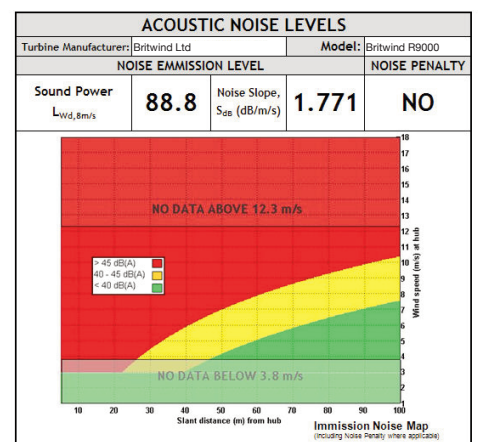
ACOUSTIC NOISE LEVELS

| Turbine Manufacturer: | Britwind Ltd | Model: | Britwind R9000 |
|---|---|---|---|

| NOISE EMMISSION LEVEL | | | | NOISE PENALTY |
|---|---|---|---|---|
| Sound Power $L_{Wd,8m/s}$ | 88.8 | Noise Slope, $S_{dB}$ (dB/m/s) | 1.771 | NO |

NO DATA ABOVE 12.3 m/s

> 45 dB(A)
40 - 45 dB(A)
< 40 dB(A)

NO DATA BELOW 3.8 m/s

18 17 16 15 14 13 12 11 10 9 8 7 6 5 4 3 2 1 0

Wind speed (m/s) at hub

10 20 30 40 50 60 70 80 90 100

Slant distance (m) from hub

Immission Noise Map
(including Noise Penalty where applicable)